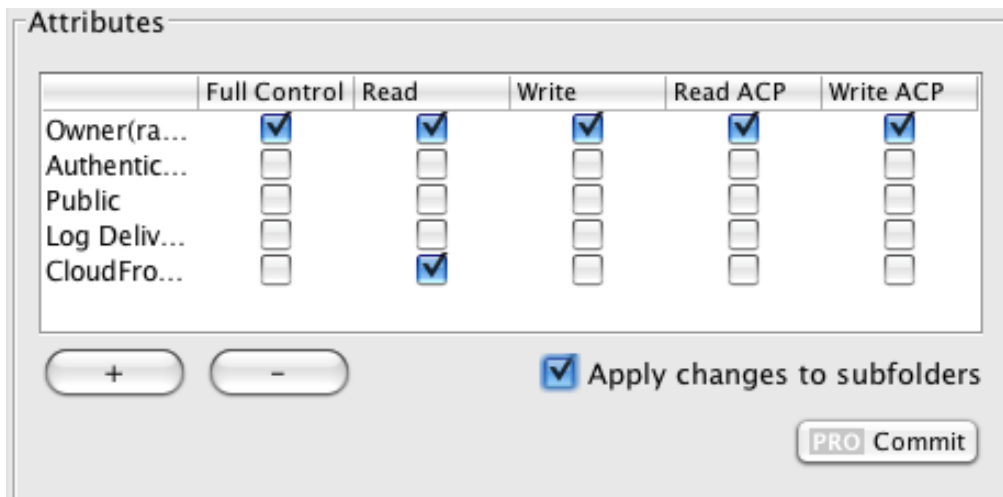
Attributes

| | Full Control | Read | Write | Read ACP | Write ACP |
|---|---|---|---|---|---|
| Owner(ra... | ☑ | ☑ | ☑ | ☑ | ☑ |
| Authentic... | ☐ | ☐ | ☐ | ☐ | ☐ |
| Public | ☐ | ☐ | ☐ | ☐ | ☐ |
| Log Deliv... | ☐ | ☐ | ☐ | ☐ | ☐ |
| CloudFro... | ☐ | ☑ | ☐ | ☐ | ☐ |

+ -

☑ Apply changes to subfolders

PRO Commit